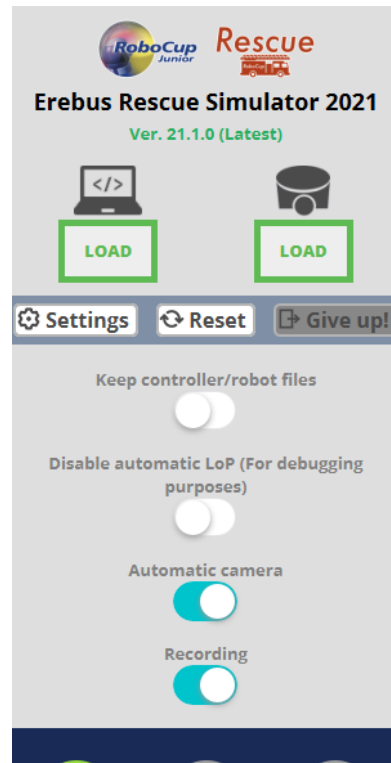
RoboCup Junior

Rescue

Erebus Rescue Simulator 2021

Ver. 21.1.0 (Latest)

</>

LOAD

LOAD

Settings

Reset

Give up!

Keep controller/robot files

Disable automatic LoP (For debugging purposes)

Automatic camera

Recording